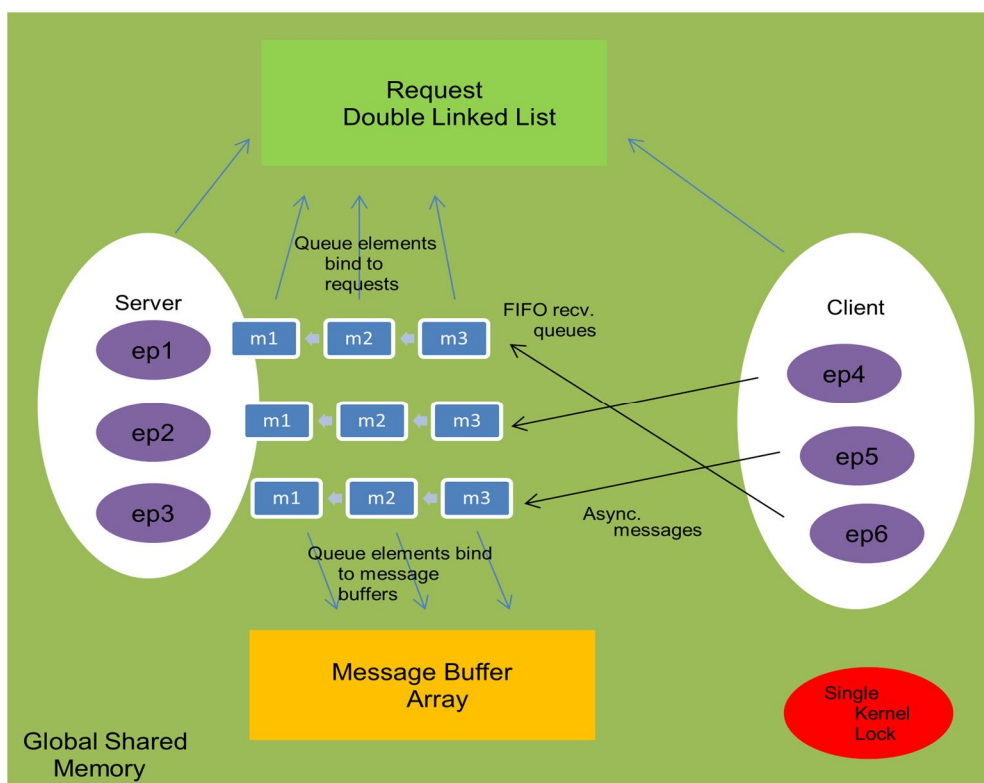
Request
Double Linked List

Queue elements bind to requests

Server

ep1

ep2

ep3

m1 m2 m3

m1 m2 m3

m1 m2 m3

FIFO recv. queues

Client

ep4

ep5

ep6

Async. messages

Queue elements bind to message buffers

Message Buffer
Array

Single Kernel Lock

Global Shared Memory